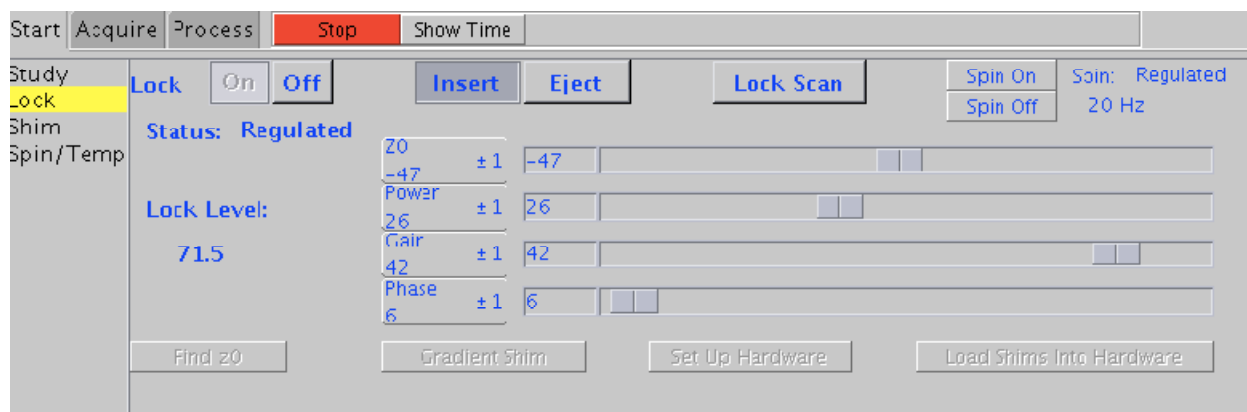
Start Acquire Process Stop Show Time

Study
Lock
Shim
Spin/Temp

Lock On Off

Insert Eject

Lock Scan

Spin On
Spin Off

Spin: Regulated
20 Hz

Status: Regulated

Lock Level:
71.5

Z0
-47 ±1 -47

Power
26 ±1 26

Gain
42 ±1 42

Phase
6 ±1 6

Find z0 Gradient Shim Set Up Hardware Load Shims Into Hardware